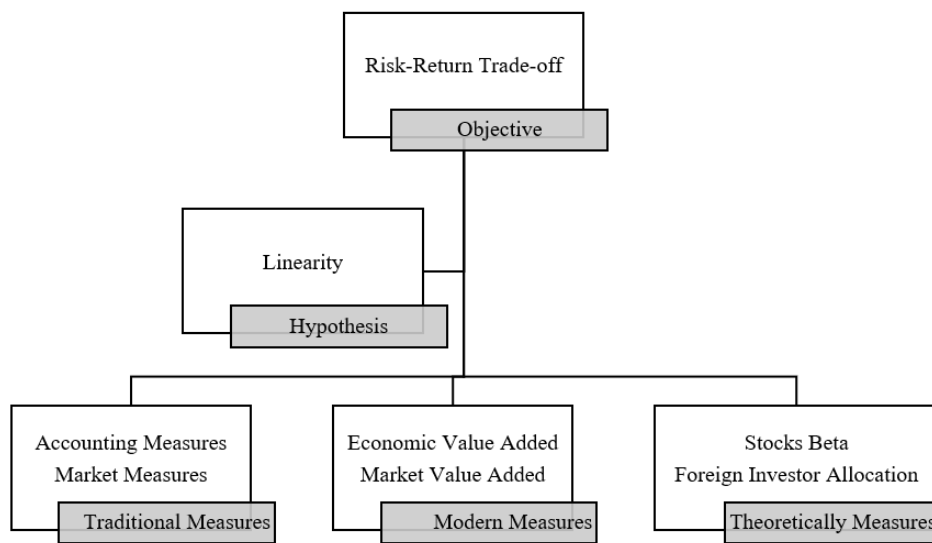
Risk-Return Trade-off
Objective

Linearity
Hypothesis

Accounting Measures
Market Measures
Traditional Measures

Economic Value Added
Market Value Added
Modern Measures

Stocks Beta
Foreign Investor Allocation
Theoretically Measures